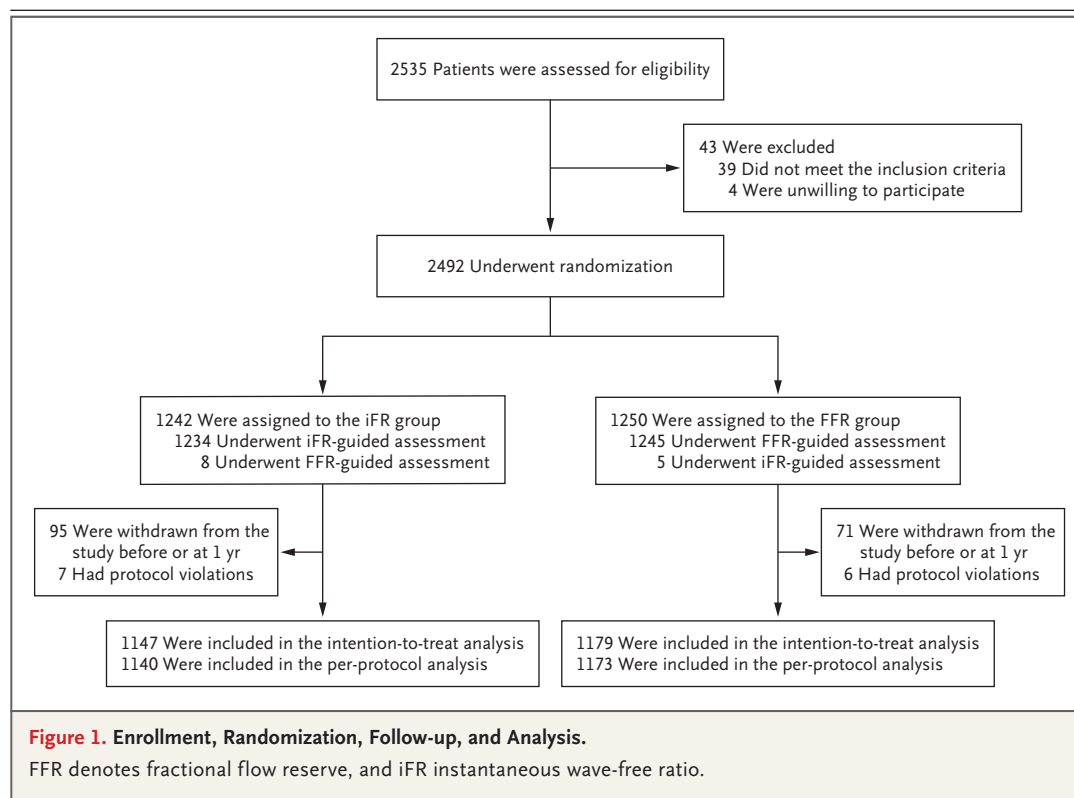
2535 Patients were assessed for eligibility

43 Were excluded
39 Did not meet the inclusion criteria
4 Were unwilling to participate

2492 Underwent randomization

1242 Were assigned to the iFR group
1234 Underwent iFR-guided assessment
8 Underwent FFR-guided assessment

95 Were withdrawn from the study before or at 1 yr
7 Had protocol violations

1147 Were included in the intention-to-treat analysis
1140 Were included in the per-protocol analysis

1250 Were assigned to the FFR group
1245 Underwent FFR-guided assessment
5 Underwent iFR-guided assessment

71 Were withdrawn from the study before or at 1 yr
6 Had protocol violations

1179 Were included in the intention-to-treat analysis
1173 Were included in the per-protocol analysis

Figure 1. Enrollment, Randomization, Follow-up, and Analysis.

FFR denotes fractional flow reserve, and iFR instantaneous wave-free ratio.